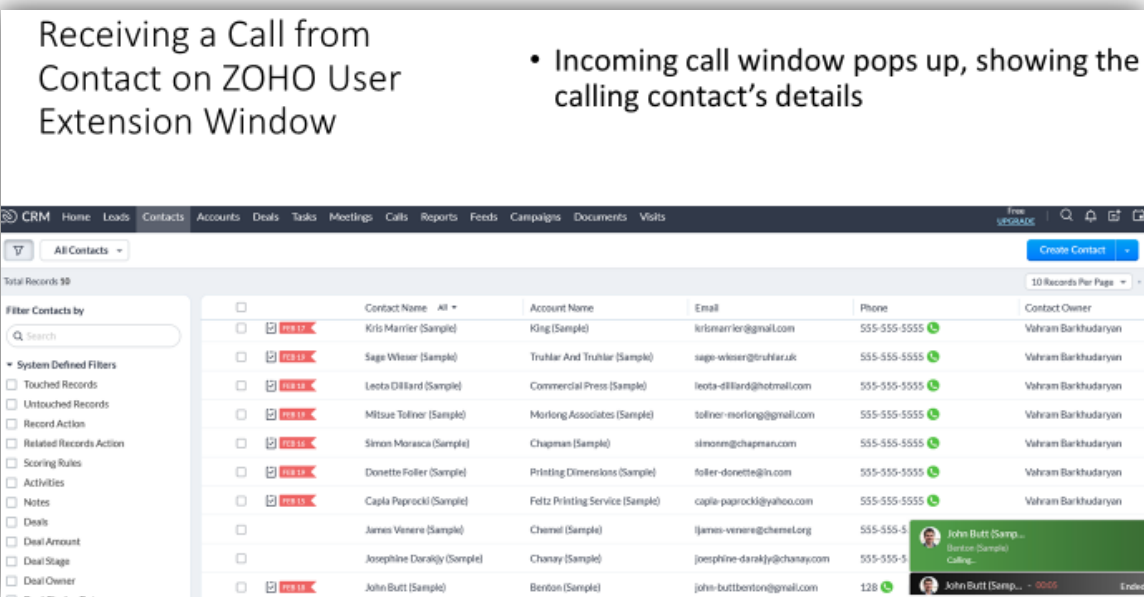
Receiving a Call from Contact on ZOHO User Extension Window

• Incoming call window pops up, showing the calling contact's details

CRM Home Leads Contacts Accounts Deals Tasks Meetings Calls Reports Feeds Campaigns Documents Visits

Free UPGRADE

All Contacts

Create Contact

Total Records 10

10 Records Per Page

Filter Contacts by

Search

System Defined Filters

Touched Records
Untouched Records
Record Action
Related Records Action
Scoring Rules
Activities
Notes
Deals
Deal Amount
Deal Stage
Deal Owner

| | | Contact Name All | Account Name | Email | Phone | Contact Owner |
|---|---|---|---|---|---|---|
| | FEB 17 | Kris Marrier (Sample) | King (Sample) | krismarrier@gmail.com | 555-555-5555 | Vahram Barkhudaryan |
| | FEB 13 | Sage Wieser (Sample) | Truhlar And Truhlar (Sample) | sage-wieser@truhlar.uk | 555-555-5555 | Vahram Barkhudaryan |
| | FEB 18 | Leota Dilliard (Sample) | Commercial Press (Sample) | leota-dilliard@hotmail.com | 555-555-5555 | Vahram Barkhudaryan |
| | FEB 19 | Mitsue Tollner (Sample) | Morlong Associates (Sample) | tollner-morlong@gmail.com | 555-555-5555 | Vahram Barkhudaryan |
| | FEB 16 | Simon Morasca (Sample) | Chapman (Sample) | simonm@chapman.com | 555-555-5555 | Vahram Barkhudaryan |
| | FEB 19 | Donette Foller (Sample) | Printing Dimensions (Sample) | foller-donette@in.com | 555-555-5555 | Vahram Barkhudaryan |
| | FEB 15 | Capla Paprocki (Sample) | Feltz Printing Service (Sample) | capla-paprocki@yahoo.com | 555-555-5555 | Vahram Barkhudaryan |
| | | James Venere (Sample) | Chemel (Sample) | ljames-venere@chemel.org | 555-555-5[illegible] | |
| | | Josephine Darakjy (Sample) | Chanay (Sample) | joesphine-darakjy@chanay.com | 555-555-5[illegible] | |
| | FEB 18 | John Butt (Sample) | Benton (Sample) | john-buttbenton@gmail.com | 128 | |

John Butt (Samp...
Benton (Sample)
Calling...

John Butt (Samp... 00:05 Ende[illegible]